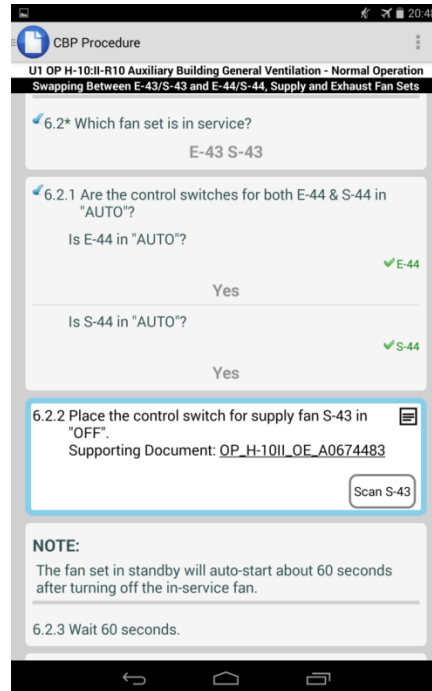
20:4

CBP Procedure

U1 OP H-10:II-R10 Auxiliary Building General Ventilation - Normal Operation
Swapping Between E-43/S-43 and E-44/S-44, Supply and Exhaust Fan Sets

6.2* Which fan set is in service?

E-43 S-43

6.2.1 Are the control switches for both E-44 & S-44 in "AUTO"?

Is E-44 in "AUTO"?

E-44

Yes

Is S-44 in "AUTO"?

S-44

Yes

6.2.2 Place the control switch for supply fan S-43 in "OFF".
Supporting Document: OP_H-10II_OE_A0674483

Scan S-43

NOTE:

The fan set in standby will auto-start about 60 seconds after turning off the in-service fan.

6.2.3 Wait 60 seconds.